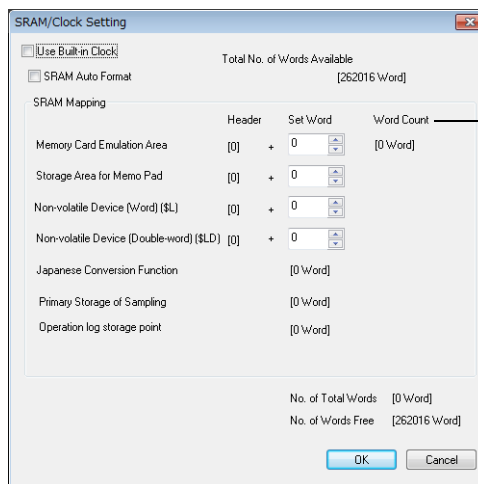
SRAM/Clock Setting

Use Built-in Clock

SRAM Auto Format

Total No. of Words Available

[262016 Word]

SRAM Mapping

| | Header | | Set Word | Word Count |
|---|---|---|---|---|
| Memory Card Emulation Area | [0] | + | 0 | [0 Word] |
| Storage Area for Memo Pad | [0] | + | 0 | |
| Non-volatile Device (Word) ($L) | [0] | + | 0 | |
| Non-volatile Device (Double-word) ($LD) | [0] | + | 0 | |
| Japanese Conversion Function | | | [0 Word] | |
| Primary Storage of Sampling | | | [0 Word] | |
| Operation log storage point | | | [0 Word] | |

No. of Total Words [0 Word]

No. of Words Free [262016 Word]

OK

Cancel